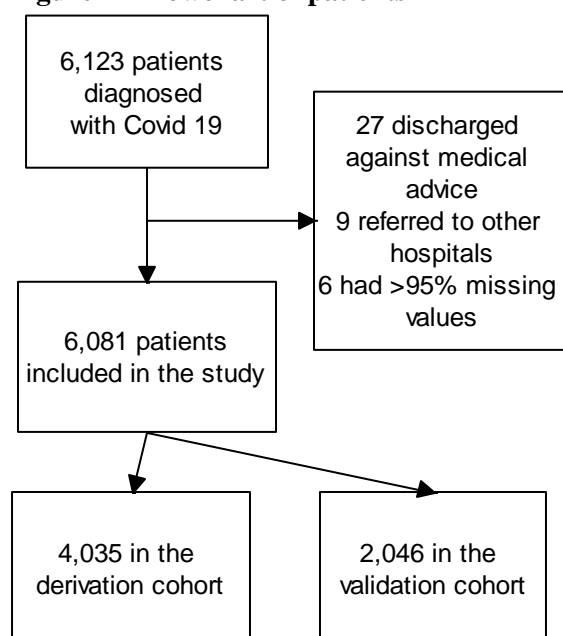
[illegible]

6,123 patients diagnosed with Covid 19

27 discharged against medical advice
9 referred to other hospitals
6 had >95% missing values

6,081 patients included in the study

4,035 in the derivation cohort

2,046 in the validation cohort